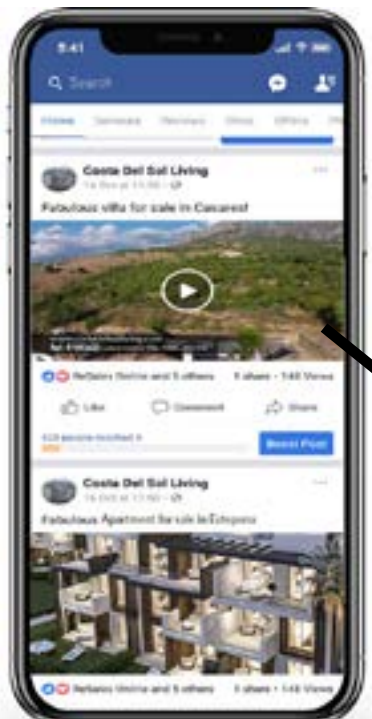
9:41

Search

Home Groups Members Shop Offers

Costa Del Sol Living
14 Oct at 11:50

Fabulous villa for sale in Casares!

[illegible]

Rafaela Molina and 5 others 4 share · 148 Views

Like Comment Share

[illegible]

Boost Post

Costa Del Sol Living
14 Oct at 11:50

Fabulous Apartment for sale in Estepona

Rafaela Molina and 5 others 1 share · 148 Views